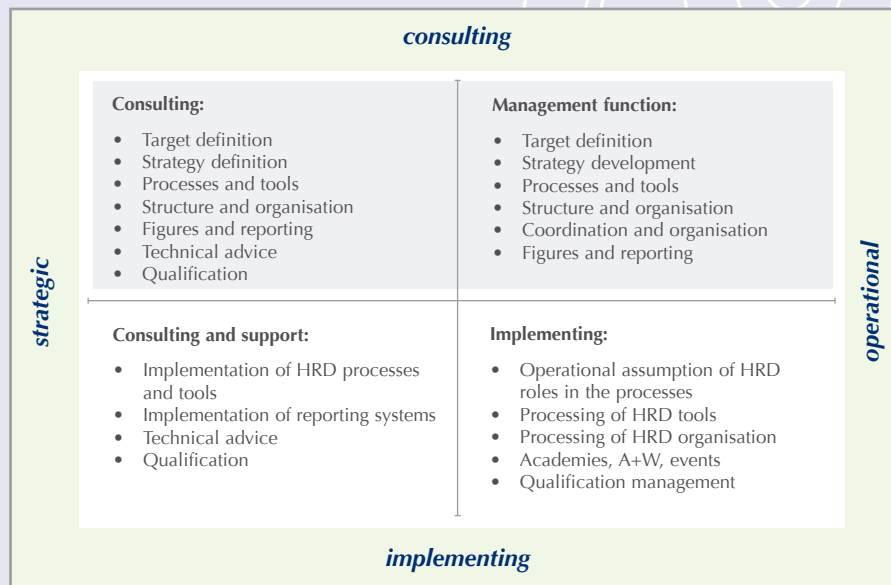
consulting

strategic

operational

**Consulting:**

- Target definition
- Strategy definition
- Processes and tools
- Structure and organisation
- Figures and reporting
- Technical advice
- Qualification

**Management function:**

- Target definition
- Strategy development
- Processes and tools
- Structure and organisation
- Coordination and organisation
- Figures and reporting

**Consulting and support:**

- Implementation of HRD processes and tools
- Implementation of reporting systems
- Technical advice
- Qualification

**Implementing:**

- Operational assumption of HRD roles in the processes
- Processing of HRD tools
- Processing of HRD organisation
- Academies, A+W, events
- Qualification management

implementing